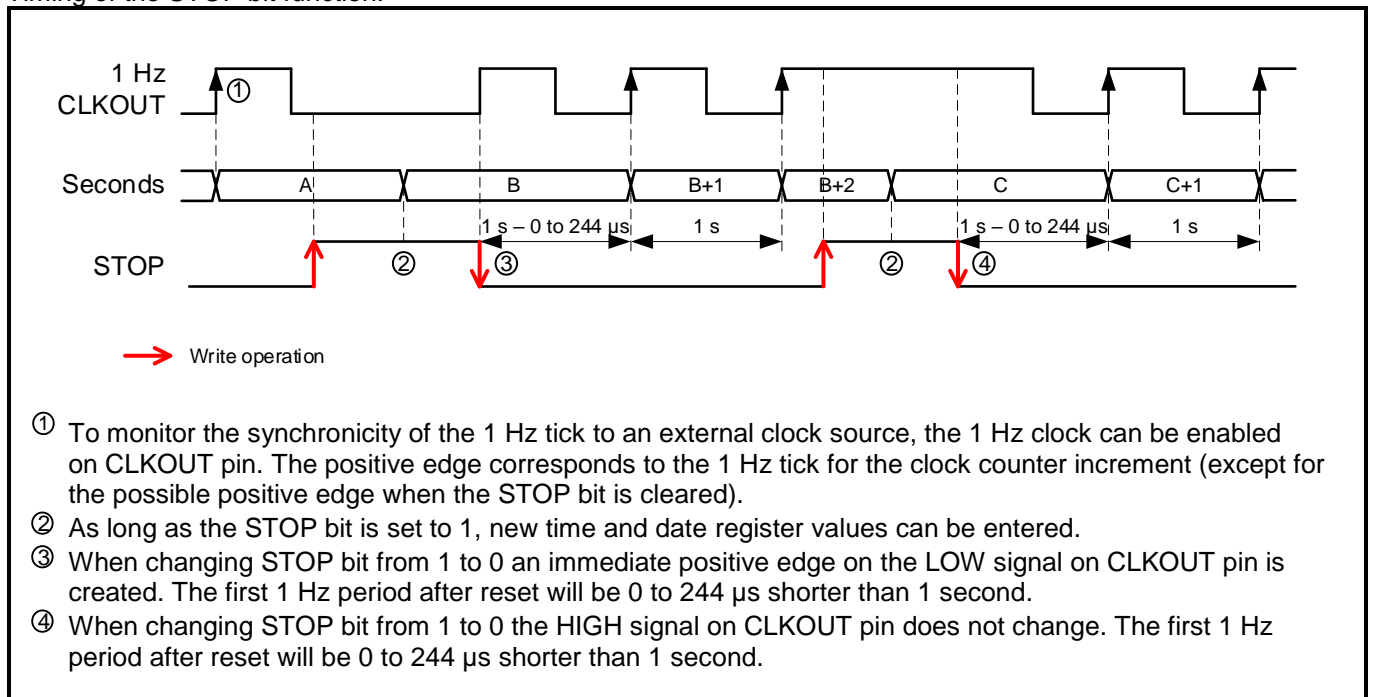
1 Hz CLKOUT
①

Seconds
A
B
B+1
B+2
C
C+1

1 s – 0 to 244 µs
1 s
1 s – 0 to 244 µs
1 s

STOP
②
③
②
④

Write operation

① To monitor the synchronicity of the 1 Hz tick to an external clock source, the 1 Hz clock can be enabled on CLKOUT pin. The positive edge corresponds to the 1 Hz tick for the clock counter increment (except for the possible positive edge when the STOP bit is cleared).

② As long as the STOP bit is set to 1, new time and date register values can be entered.

③ When changing STOP bit from 1 to 0 an immediate positive edge on the LOW signal on CLKOUT pin is created. The first 1 Hz period after reset will be 0 to 244 µs shorter than 1 second.

④ When changing STOP bit from 1 to 0 the HIGH signal on CLKOUT pin does not change. The first 1 Hz period after reset will be 0 to 244 µs shorter than 1 second.